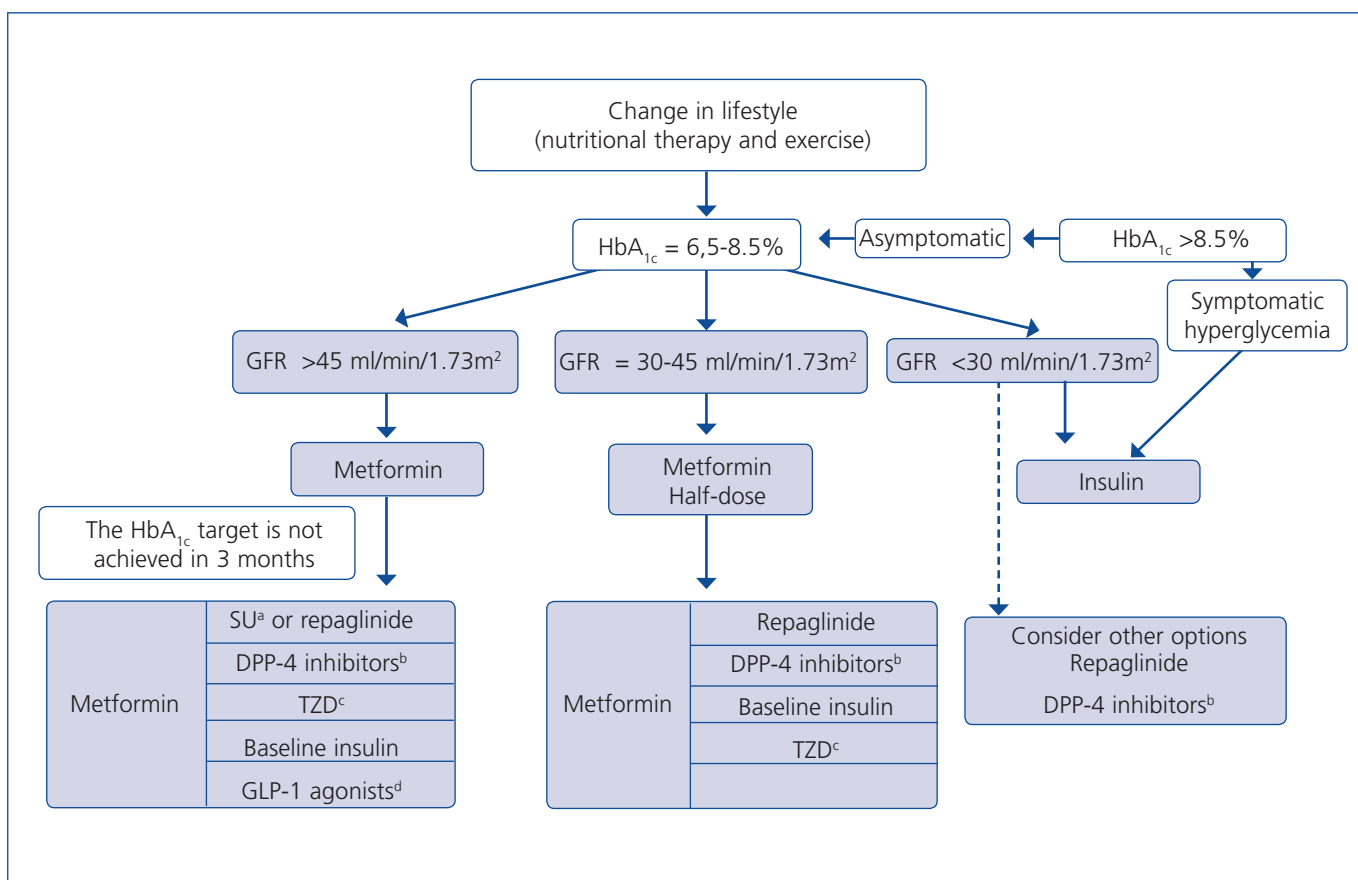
Change in lifestyle
(nutritional therapy and exercise)

$HbA_{1c}$ = 6,5-8.5%

Asymptomatic

$HbA_{1c}$ >8.5%

Symptomatic hyperglycemia

GFR >45 ml/min/1.73m$^2$

GFR = 30-45 ml/min/1.73m$^2$

GFR <30 ml/min/1.73m$^2$

Metformin

Metformin Half-dose

Insulin

The $HbA_{1c}$ target is not achieved in 3 months

| Metformin | SU$^a$ or repaglinide |
|---|---|
| | DPP-4 inhibitors$^b$ |
| | TZD$^c$ |
| | Baseline insulin |
| | GLP-1 agonists$^d$ |

| Metformin | Repaglinide |
|---|---|
| | DPP-4 inhibitors$^b$ |
| | Baseline insulin |
| | TZD$^c$ |
| | |

Consider other options
Repaglinide
DPP-4 inhibitors$^b$